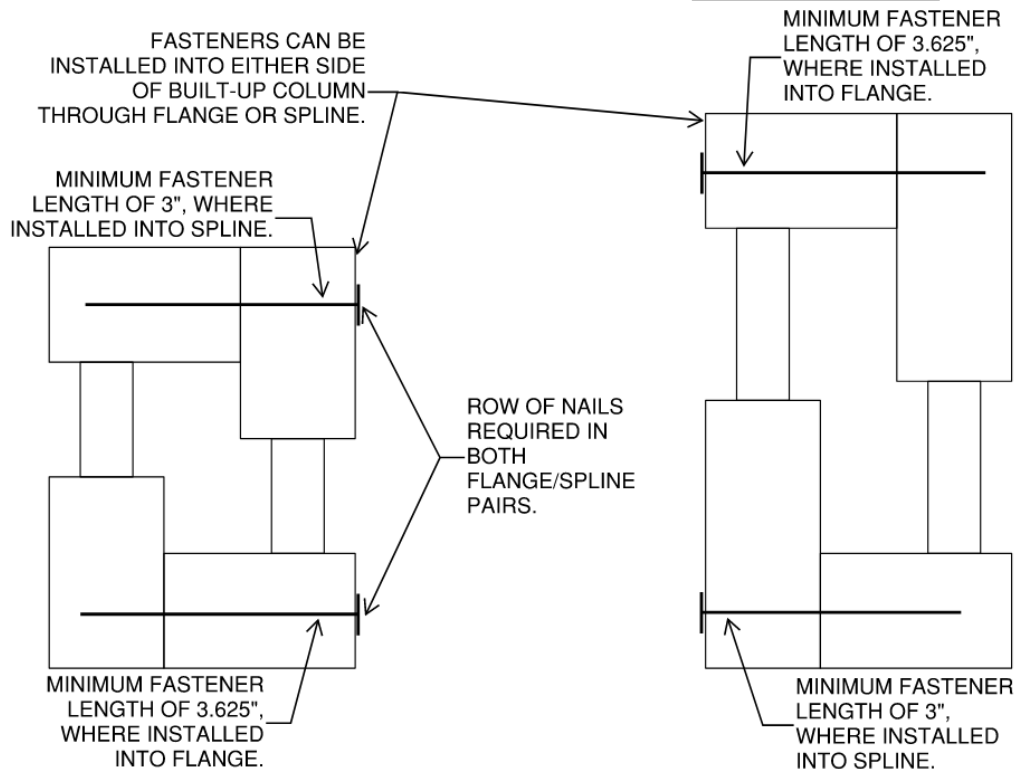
FASTENERS CAN BE INSTALLED INTO EITHER SIDE OF BUILT-UP COLUMN THROUGH FLANGE OR SPLINE.

MINIMUM FASTENER LENGTH OF 3.625", WHERE INSTALLED INTO FLANGE.

MINIMUM FASTENER LENGTH OF 3", WHERE INSTALLED INTO SPLINE.

ROW OF NAILS REQUIRED IN BOTH FLANGE/SPLINE PAIRS.

MINIMUM FASTENER LENGTH OF 3.625", WHERE INSTALLED INTO FLANGE.

MINIMUM FASTENER LENGTH OF 3", WHERE INSTALLED INTO SPLINE.